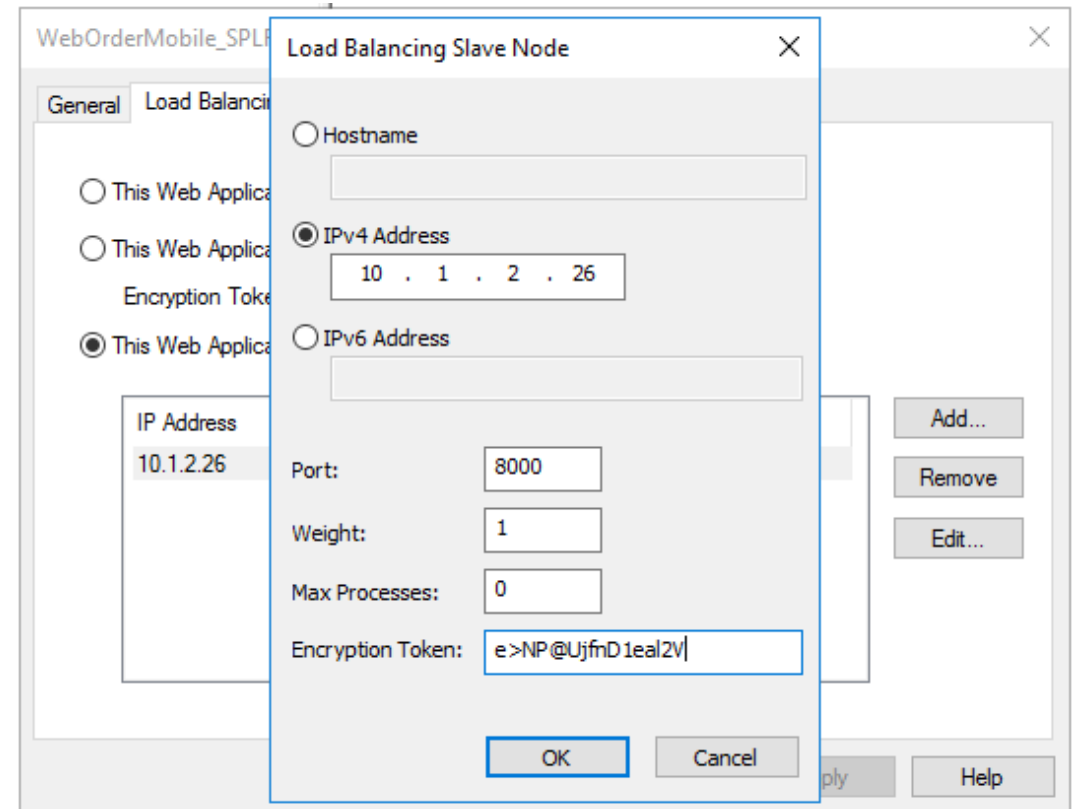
WebOrderMobile_SPLI

General Load Balancir

This Web Applica

This Web Applica

Encryption Toke

This Web Applica

IP Address
10.1.2.26

Add...
Remove
Edit...

ply
Help

Load Balancing Slave Node

Hostname

IPv4 Address
10 . 1 . 2 . 26

IPv6 Address

Port: 8000
Weight: 1
Max Processes: 0
Encryption Token: e>NP@UjfnD1eal2V

OK
Cancel